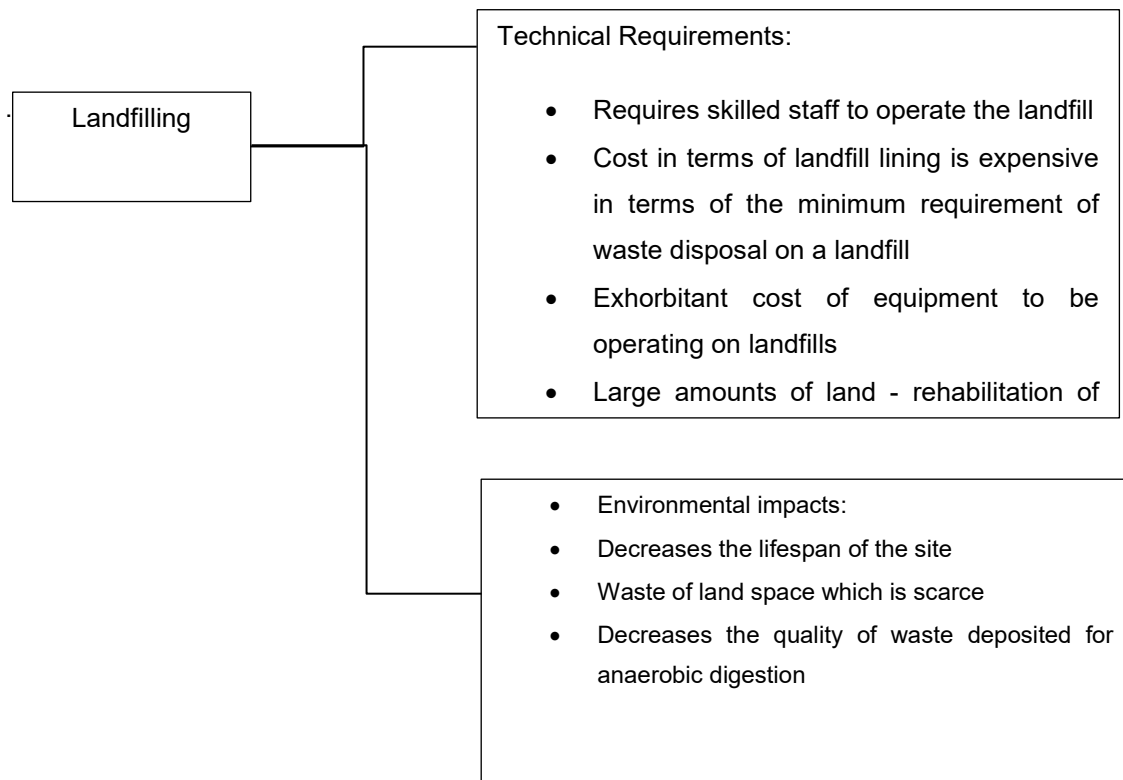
Landfilling

Technical Requirements:

- Requires skilled staff to operate the landfill
- Cost in terms of landfill lining is expensive in terms of the minimum requirement of waste disposal on a landfill
- Exhorbitant cost of equipment to be operating on landfills
- Large amounts of land - rehabilitation of

- Environmental impacts:
- Decreases the lifespan of the site
- Waste of land space which is scarce
- Decreases the quality of waste deposited for anaerobic digestion